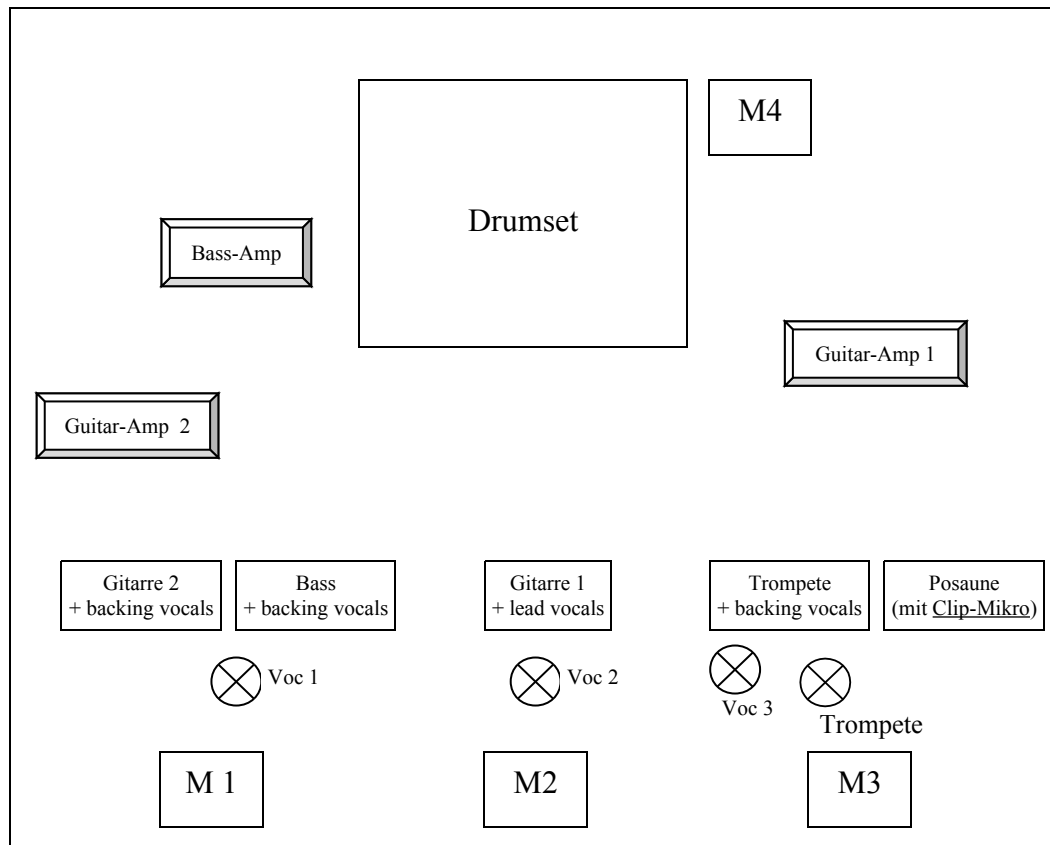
M4

Drumset

Bass-Amp

Guitar-Amp 1

Guitar-Amp 2

Gitarre 2
+ backing vocals

Bass
+ backing vocals

Gitarre 1
+ lead vocals

Trompete
+ backing vocals

Posaune
(mit Clip-Mikro)

Voc 1

Voc 2

Voc 3

Trompete

M 1

M2

M3